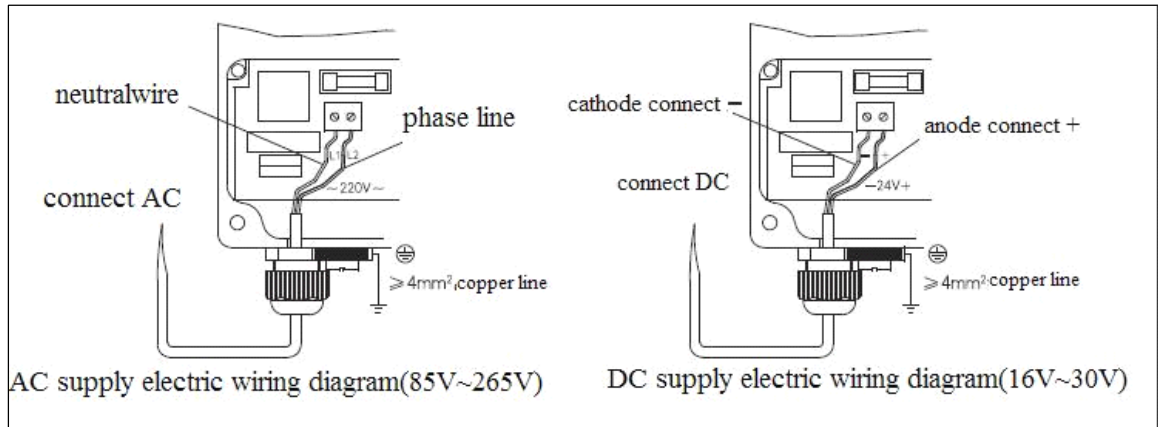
neutralwire

phase line

L1 L2

~220V~

connect AC

$\geqslant 4mm^2$,copper line

AC supply electric wiring diagram(85V~265V)

cathode connect −

anode connect +

− +

connect DC

−24V+

$\geqslant 4mm^2$,copper line

DC supply electric wiring diagram(16V~30V)